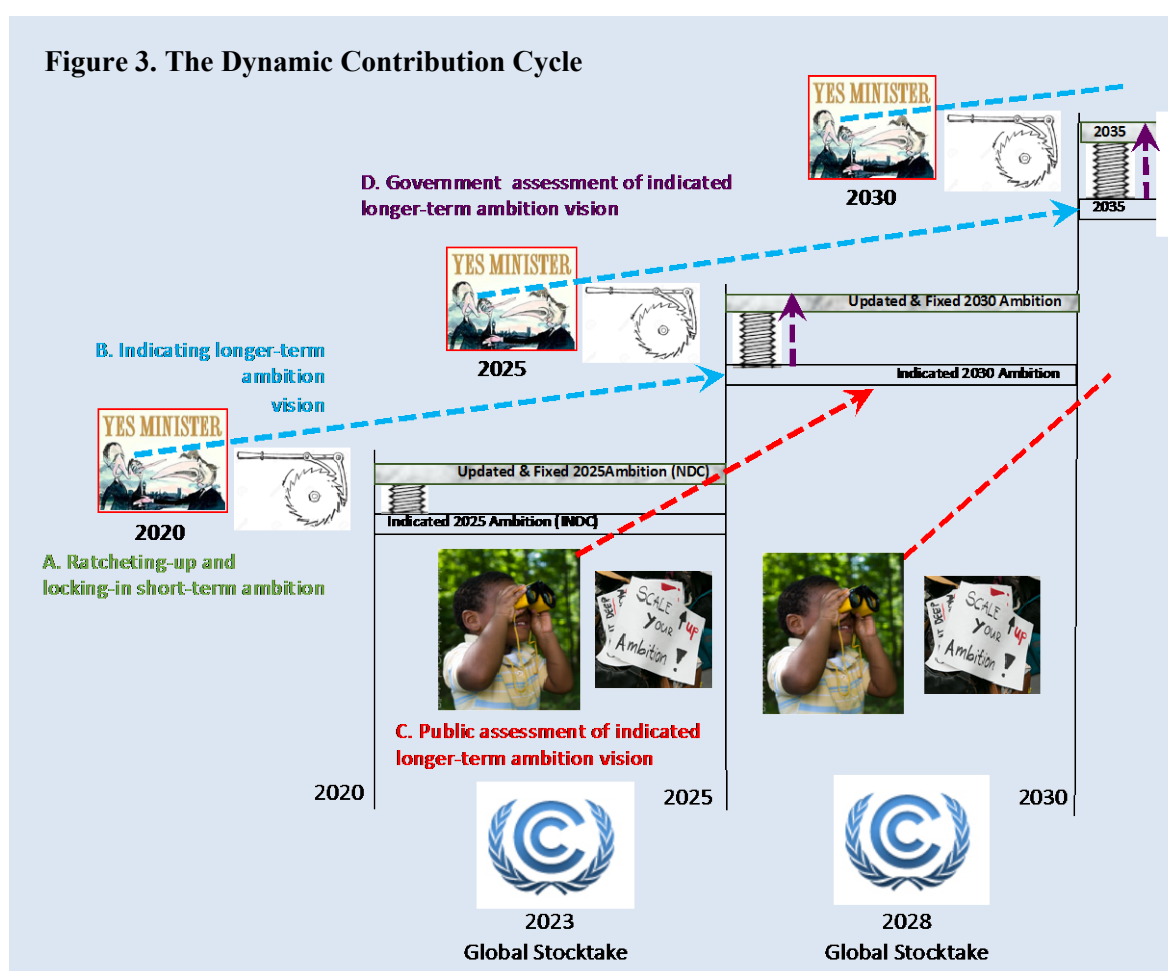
Figure 3. The Dynamic Contribution Cycle

YES MINISTER

2030

2035

2035

D. Government assessment of indicated longer-term ambition vision

YES MINISTER

2025

Updated & Fixed 2030 Ambition

Indicated 2030 Ambition

B. Indicating longer-term ambition vision

YES MINISTER

2020

Updated & Fixed 2025Ambition (NDC)

Indicated 2025 Ambition (INDC)

A. Ratcheting-up and locking-in short-term ambition

SCALE up your Ambition

SCALE up your Ambition

C. Public assessment of indicated longer-term ambition vision

2020

2025

2030

2023
Global Stocktake

2028
Global Stocktake